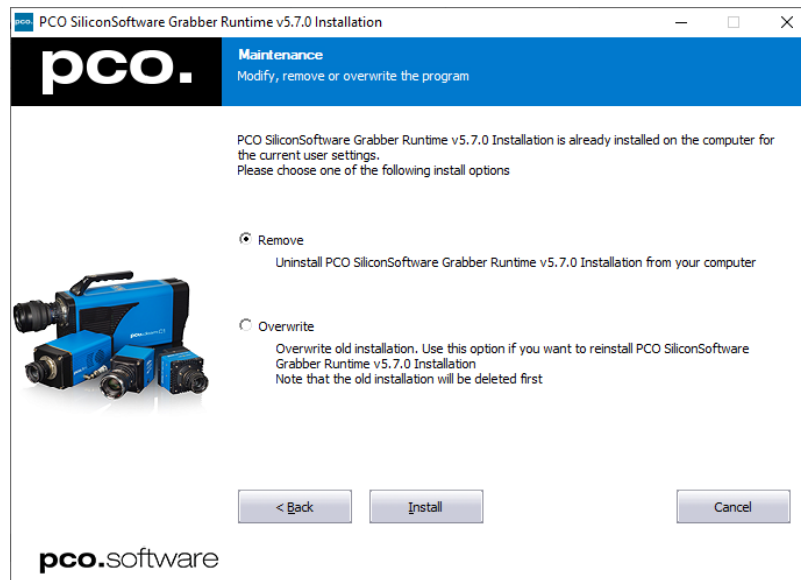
pco. PCO SiliconSoftware Grabber Runtime v5.7.0 Installation

pco.

Maintenance
Modify, remove or overwrite the program

PCO SiliconSoftware Grabber Runtime v5.7.0 Installation is already installed on the computer for the current user settings.
Please choose one of the following install options

Remove
Uninstall PCO SiliconSoftware Grabber Runtime v5.7.0 Installation from your computer

Overwrite
Overwrite old installation. Use this option if you want to reinstall PCO SiliconSoftware Grabber Runtime v5.7.0 Installation
Note that the old installation will be deleted first

pco.edge CL

< Back

Install

Cancel

pco.software